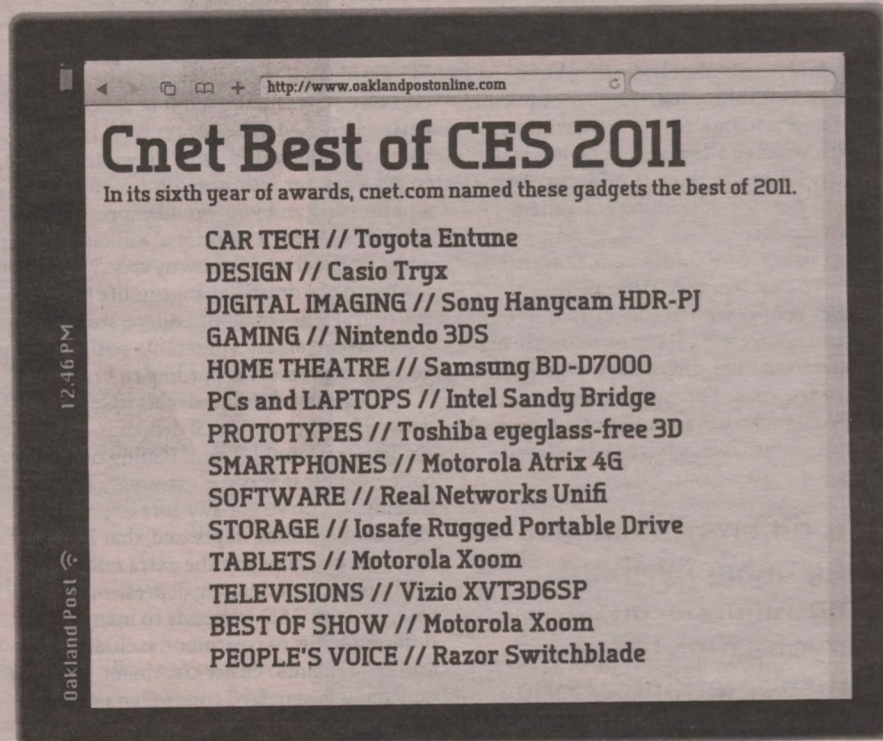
http://www.oaklandpostonline.com

Cnet Best of CES 2011

In its sixth year of awards, cnet.com named these gadgets the best of 2011.

CAR TECH // Toyota Entune
DESIGN // Casio Tryx
DIGITAL IMAGING // Sony Hanycam HDR-PJ
GAMING // Nintendo 3DS
HOME THEATRE // Samsung BD-D7000
PCs and LAPTOPS // Intel Sandy Bridge
PROTOTYPES // Toshiba eyeglass-free 3D
SMARTPHONES // Motorola Atrix 4G
SOFTWARE // Real Networks Unifi
STORAGE // Iosafe Rugged Portable Drive
TABLETS // Motorola Xoom
TELEVISIONS // Vizio XVT3D6SP
BEST OF SHOW // Motorola Xoom
PEOPLE'S VOICE // Razor Switchblade

12:46 PM

Oakland Post